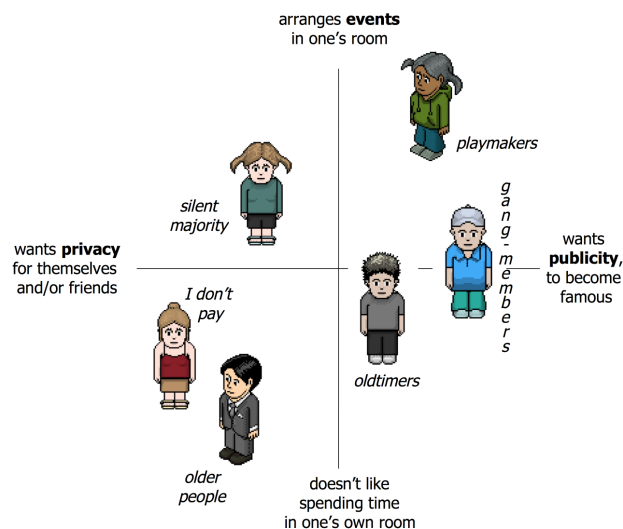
arranges **events** in one's room

playmakers

silent majority

gang-members

wants **privacy** for themselves and/or friends

wants **publicity**, to become famous

I don't pay

oldtimers

older people

doesn't like spending time in one's own room